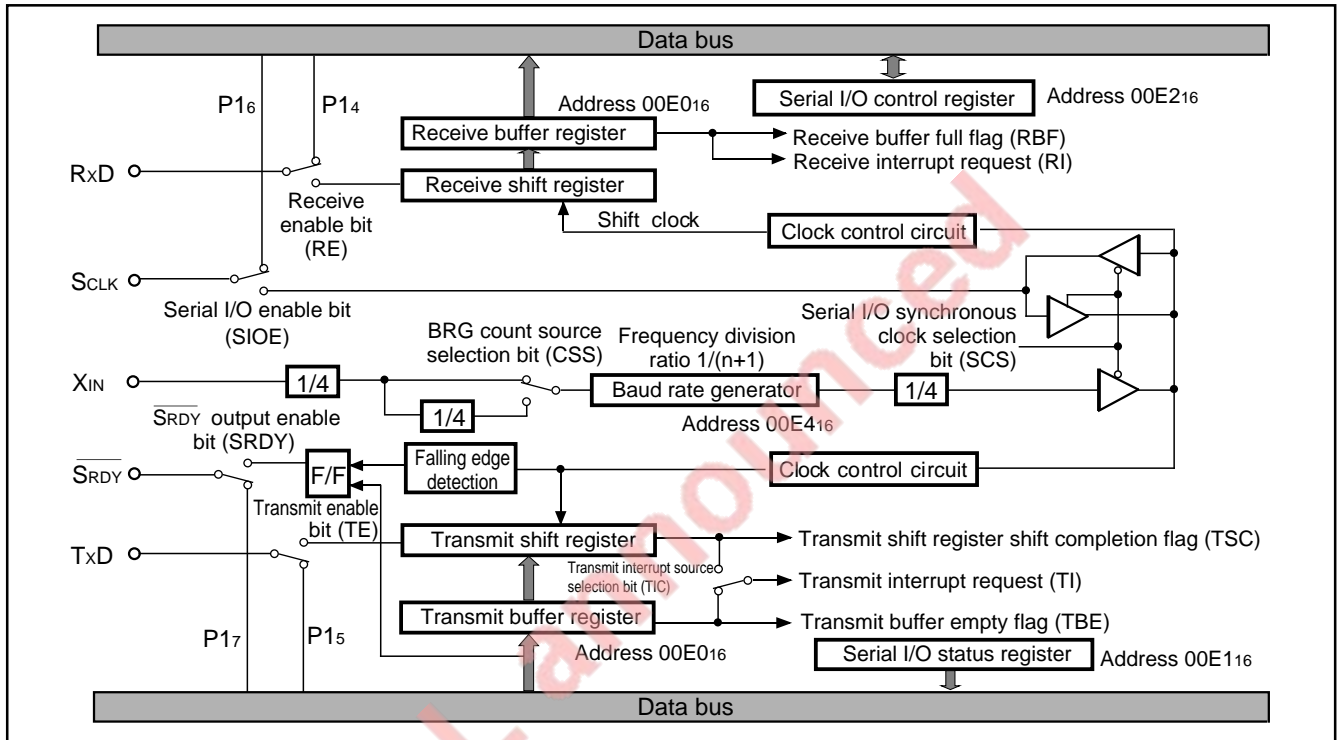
Data bus

P1$_6$

P1$_4$

Address 00E0$_{16}$

Serial I/O control register

Address 00E2$_{16}$

Receive buffer register

Receive buffer full flag (RBF)

Receive interrupt request (RI)

R$_X$D

Receive shift register

Receive enable bit (RE)

Shift clock

Clock control circuit

S$_{CLK}$

Serial I/O enable bit (SIOE)

Serial I/O synchronous clock selection bit (SCS)

BRG count source selection bit (CSS)

Frequency division ratio 1/(n+1)

X$_{IN}$

1/4

1/4

Baud rate generator

1/4

$\overline{S_{RDY}}$ output enable bit (SRDY)

Address 00E4$_{16}$

$\overline{S_{RDY}}$

F/F

Falling edge detection

Clock control circuit

Transmit enable bit (TE)

T$_X$D

Transmit shift register

Transmit shift register shift completion flag (TSC)

Transmit interrupt source selection bit (TIC)

Transmit interrupt request (TI)

Transmit buffer register

Transmit buffer empty flag (TBE)

P1$_7$

P1$_5$

Address 00E0$_{16}$

Serial I/O status register

Address 00E1$_{16}$

Data bus

Lannounced